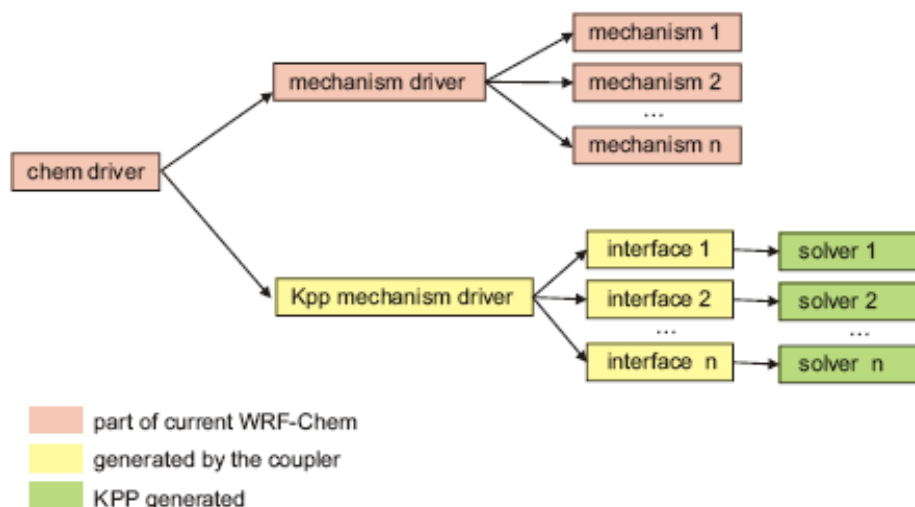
chem driver

mechanism driver

mechanism 1

mechanism 2

...

mechanism n

Kpp mechanism driver

interface 1

interface 2

...

interface n

solver 1

solver 2

...

solver n

part of current WRF-Chem

generated by the coupler

KPP generated